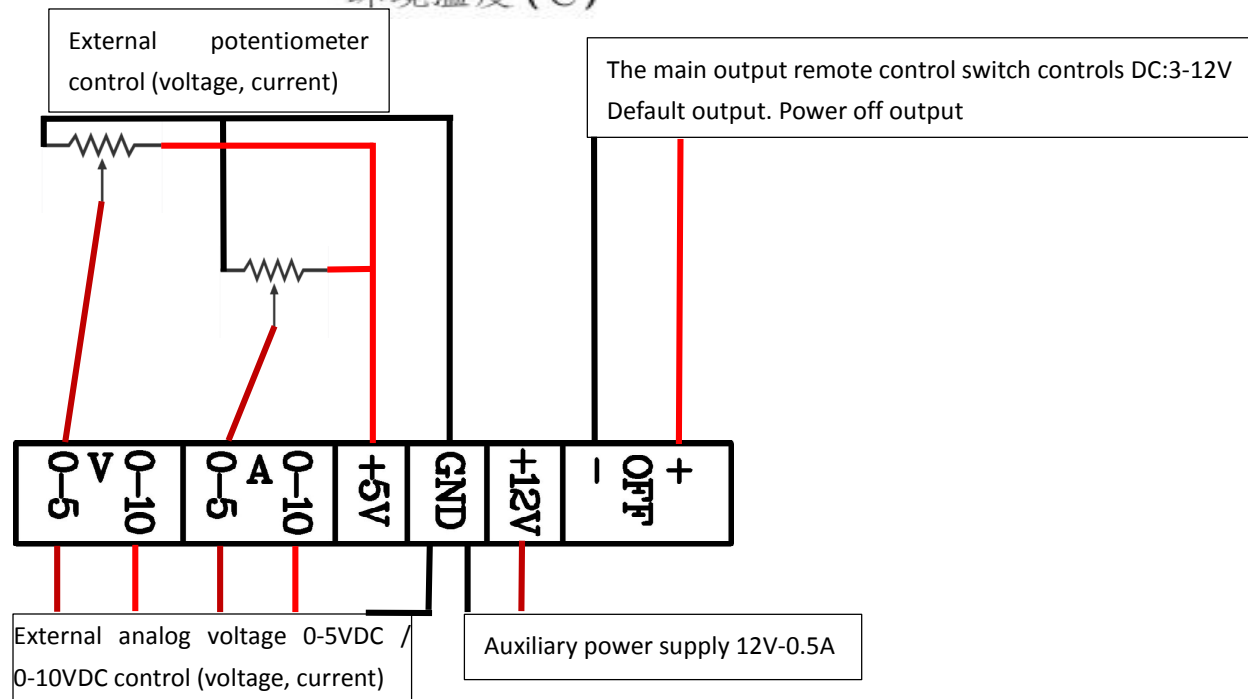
External potentiometer control (voltage, current)

The main output remote control switch controls DC:3-12V Default output. Power off output

0-5 V 0-10 0-5 A 0-10 +5V GND +12V - OFF +

External analog voltage 0-5VDC / 0-10VDC control (voltage, current)

Auxiliary power supply 12V-0.5A